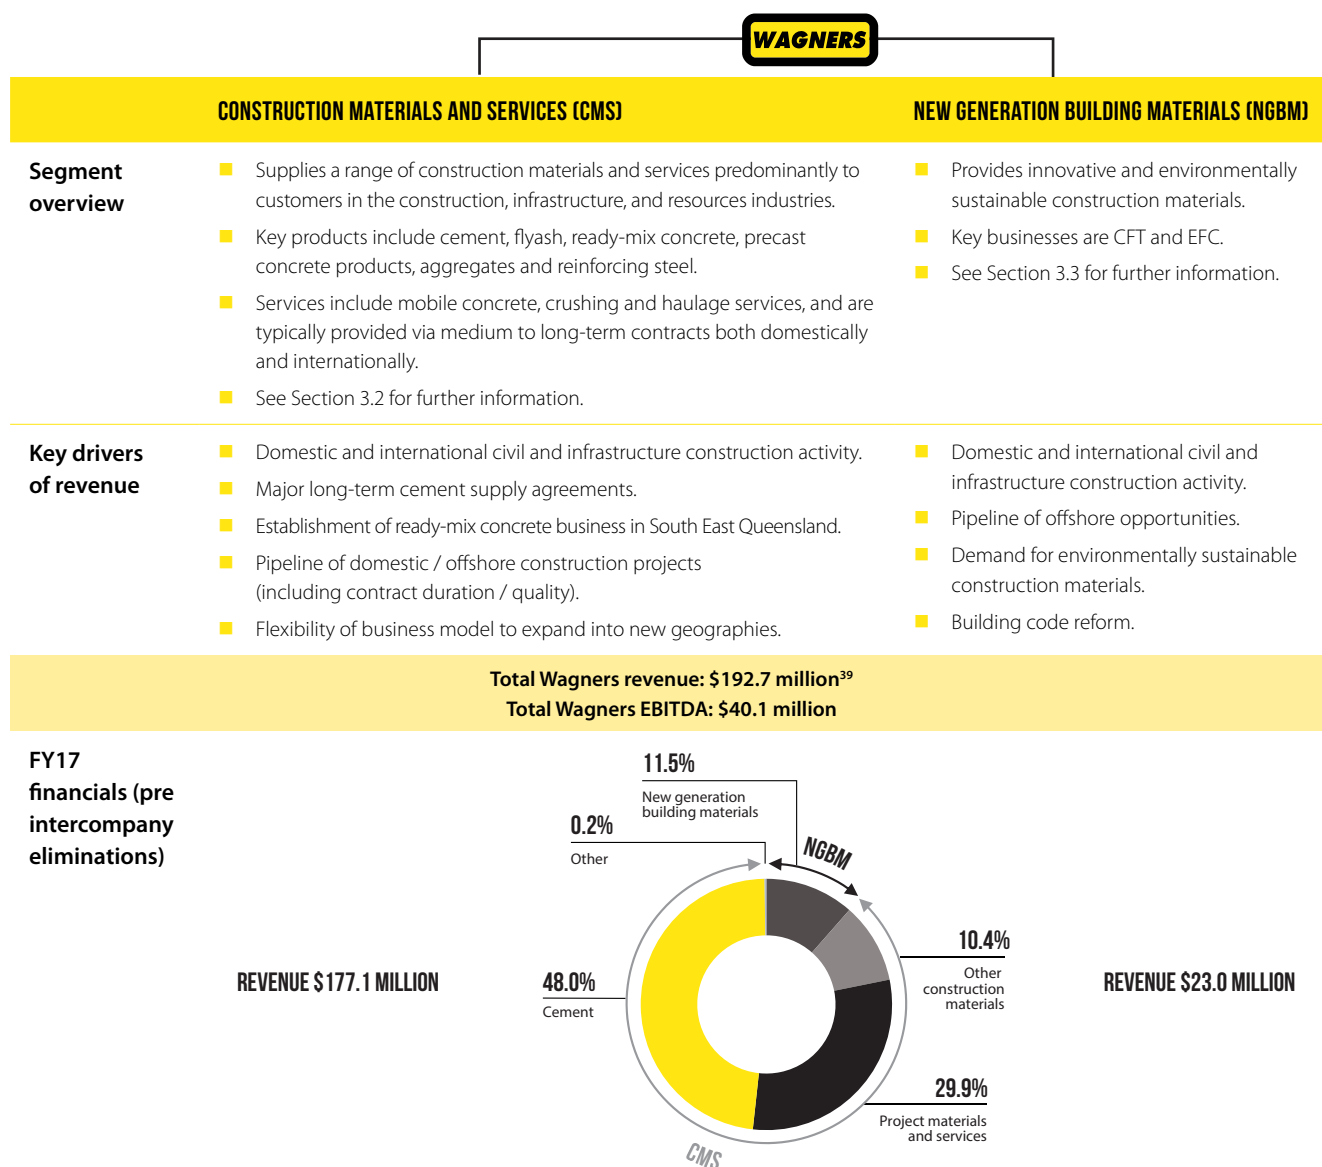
WAGNERS

| | CONSTRUCTION MATERIALS AND SERVICES (CMS) | NEW GENERATION BUILDING MATERIALS (NGBM) |
|---|---|---|
| Segment overview | Supplies a range of construction materials and services predominantly to customers in the construction, infrastructure, and resources industries. Key products include cement, flyash, ready-mix concrete, precast concrete products, aggregates and reinforcing steel. Services include mobile concrete, crushing and haulage services, and are typically provided via medium to long-term contracts both domestically and internationally. See Section 3.2 for further information. | Provides innovative and environmentally sustainable construction materials. Key businesses are CFT and EFC. See Section 3.3 for further information. |
| Key drivers of revenue | Domestic and international civil and infrastructure construction activity. Major long-term cement supply agreements. Establishment of ready-mix concrete business in South East Queensland. Pipeline of domestic / offshore construction projects (including contract duration / quality). Flexibility of business model to expand into new geographies. | Domestic and international civil and infrastructure construction activity. Pipeline of offshore opportunities. Demand for environmentally sustainable construction materials. Building code reform. |

Total Wagners revenue: $192.7 million$^{39}$
Total Wagners EBITDA: $40.1 million

FY17 financials (pre intercompany eliminations)

REVENUE $177.1 MILLION

11.5%
New generation building materials

0.2%
Other

NGBM

10.4%
Other construction materials

48.0%
Cement

29.9%
Project materials and services

CMS

REVENUE $23.0 MILLION